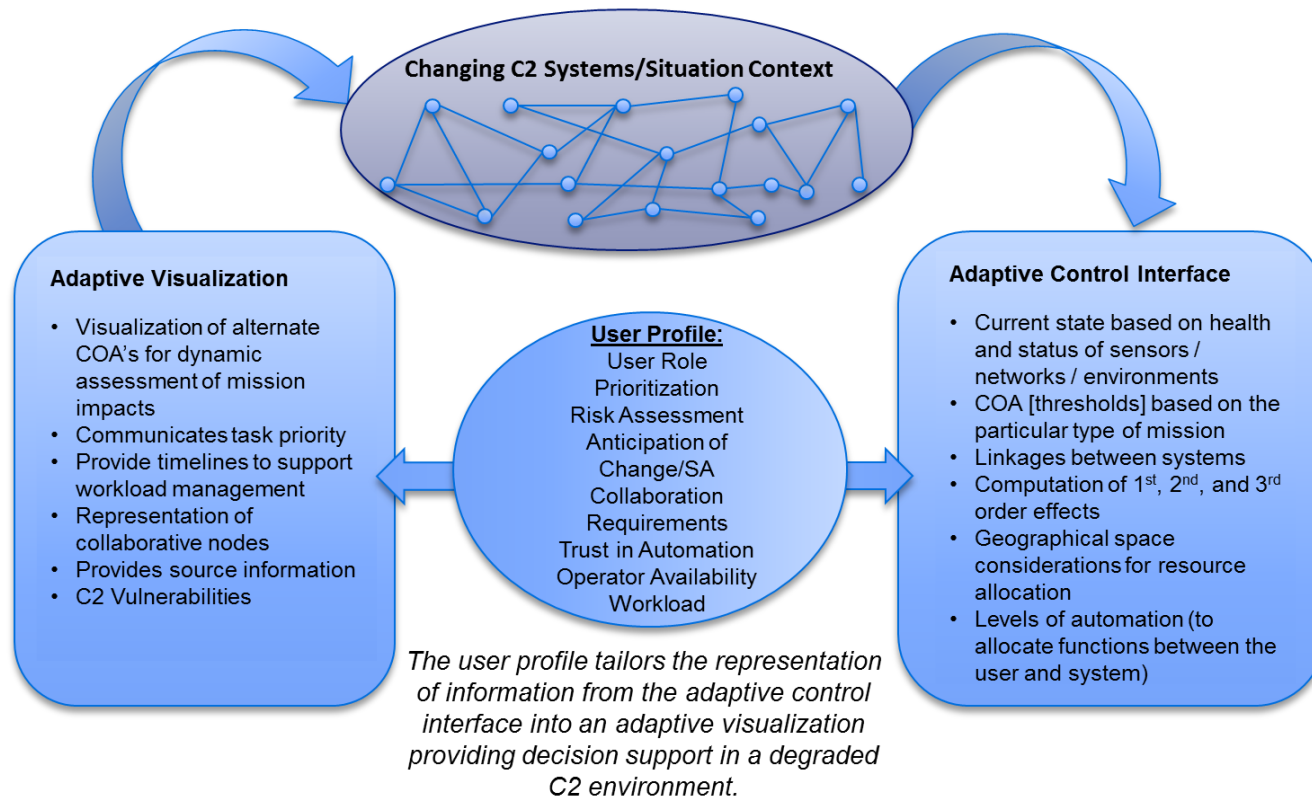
Changing C2 Systems/Situation Context

Adaptive Visualization

- Visualization of alternate COA's for dynamic assessment of mission impacts
- Communicates task priority
- Provide timelines to support workload management
- Representation of collaborative nodes
- Provides source information
- C2 Vulnerabilities

User Profile:
User Role
Prioritization
Risk Assessment
Anticipation of Change/SA
Collaboration Requirements
Trust in Automation
Operator Availability
Workload

Adaptive Control Interface

- Current state based on health and status of sensors / networks / environments
- COA [thresholds] based on the particular type of mission
- Linkages between systems
- Computation of 1$^{st}$, 2$^{nd}$, and 3$^{rd}$ order effects
- Geographical space considerations for resource allocation
- Levels of automation (to allocate functions between the user and system)

The user profile tailors the representation of information from the adaptive control interface into an adaptive visualization providing decision support in a degraded C2 environment.